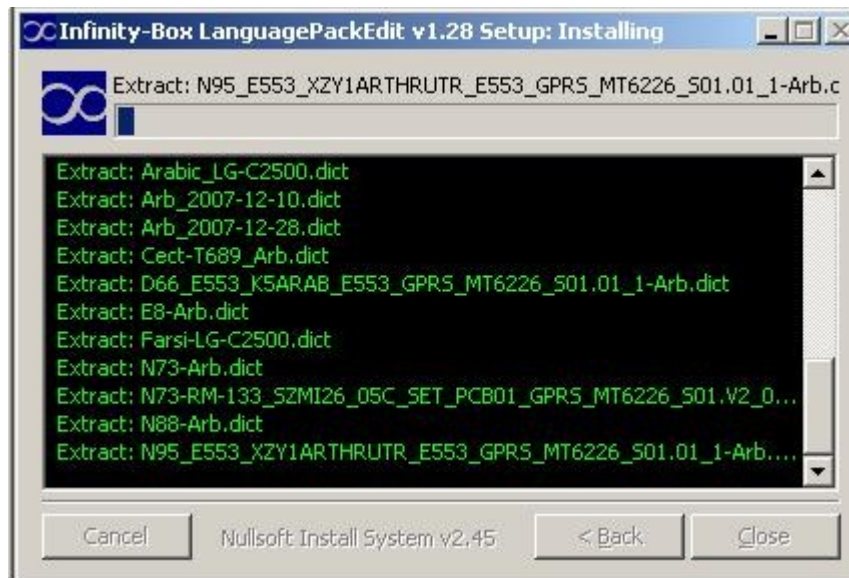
Infinity-Box LanguagePackEdit v1.28 Setup: Installing

Extract: N95_E553_XZY1ARTHRUTR_E553_GPRS_MT6226_S01.01_1-Arb.c

Extract: Arabic_LG-C2500.dict
Extract: Arb_2007-12-10.dict
Extract: Arb_2007-12-28.dict
Extract: Cect-T689_Arb.dict
Extract: D66_E553_K5ARAB_E553_GPRS_MT6226_S01.01_1-Arb.dict
Extract: E8-Arb.dict
Extract: Farsi-LG-C2500.dict
Extract: N73-Arb.dict
Extract: N73-RM-133_SZMI26_05C_SET_PCB01_GPRS_MT6226_S01.V2_0...
Extract: N88-Arb.dict
Extract: N95_E553_XZY1ARTHRUTR_E553_GPRS_MT6226_S01.01_1-Arb....

Cancel | Nullsoft Install System v2.45 | < Back | Close